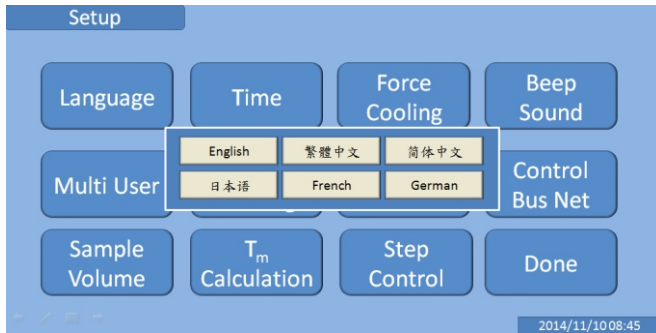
Setup

Language

Time

Force Cooling

Beep Sound

English

繁體中文

简体中文

日本语

French

German

Multi User

Control Bus Net

Sample Volume

$T_m$ Calculation

Step Control

Done

2014/11/10 08:45